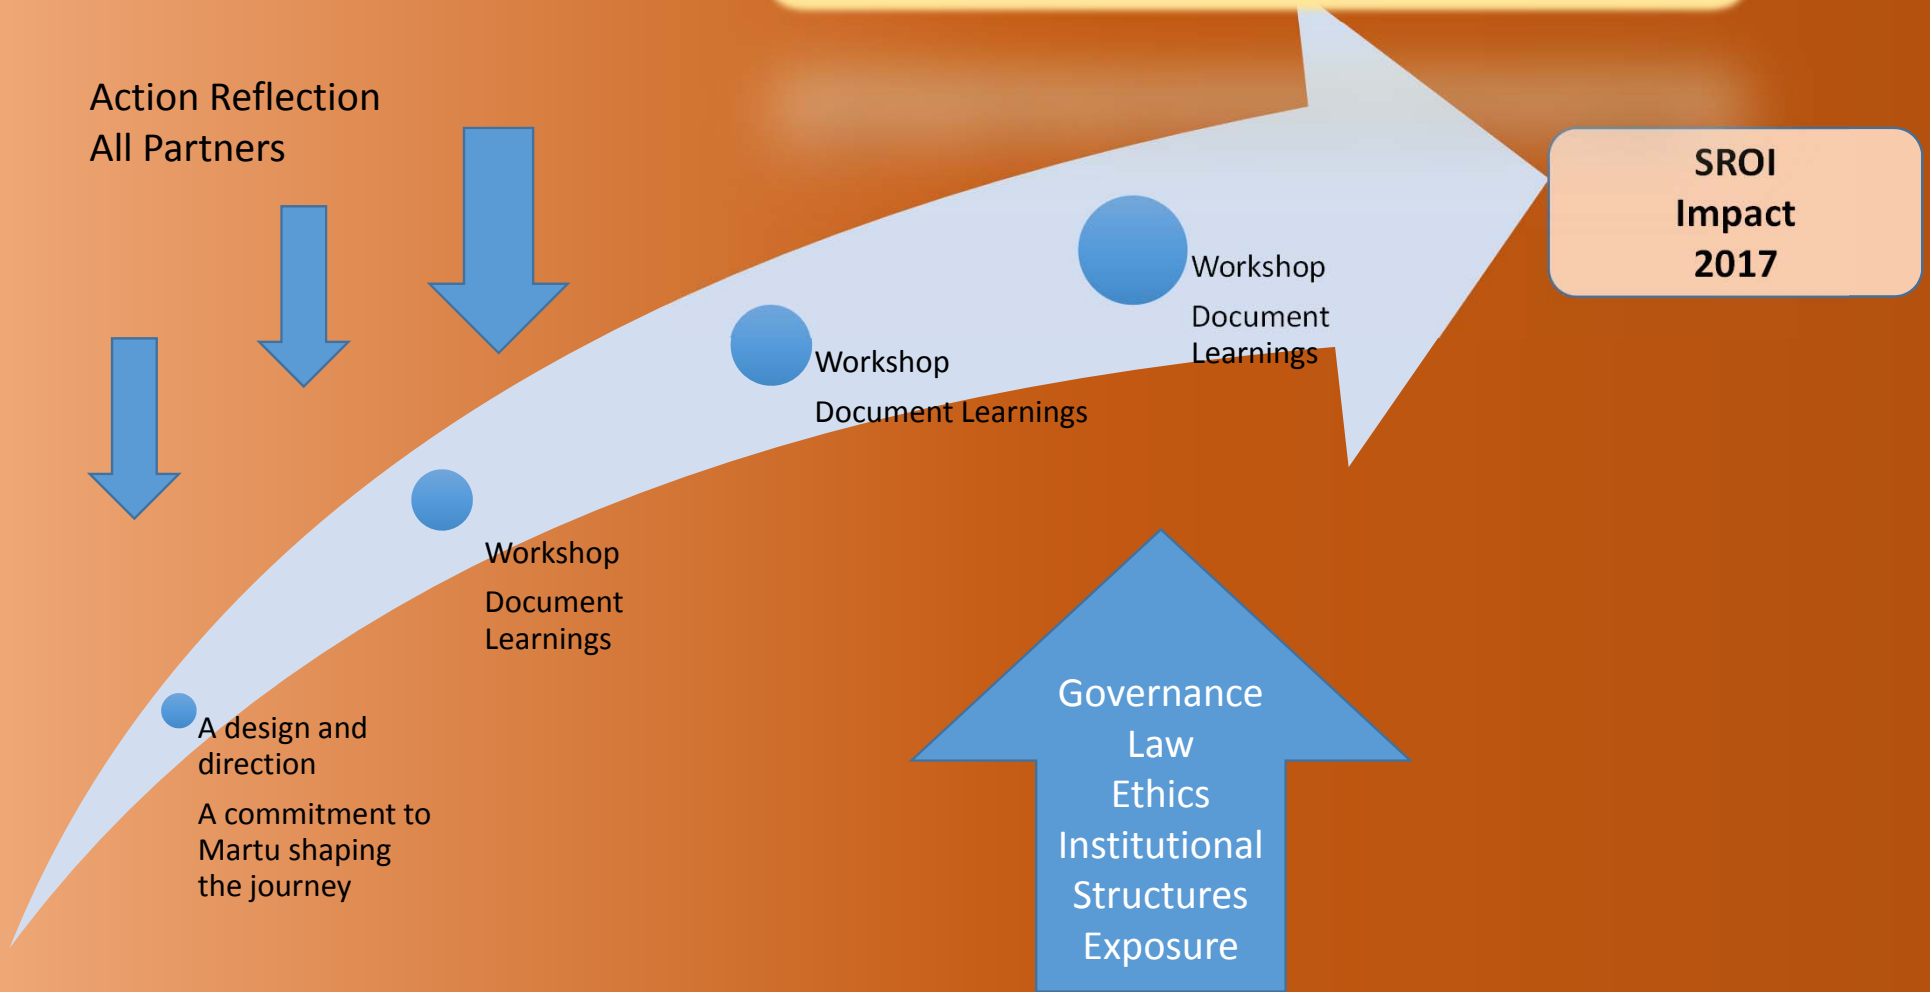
Action Reflection
All Partners

SROI
Impact
2017

A design and direction

A commitment to Martu shaping the journey

Workshop

Document Learnings

Workshop

Document Learnings

Workshop

Document Learnings

Governance
Law
Ethics
Institutional
Structures
Exposure